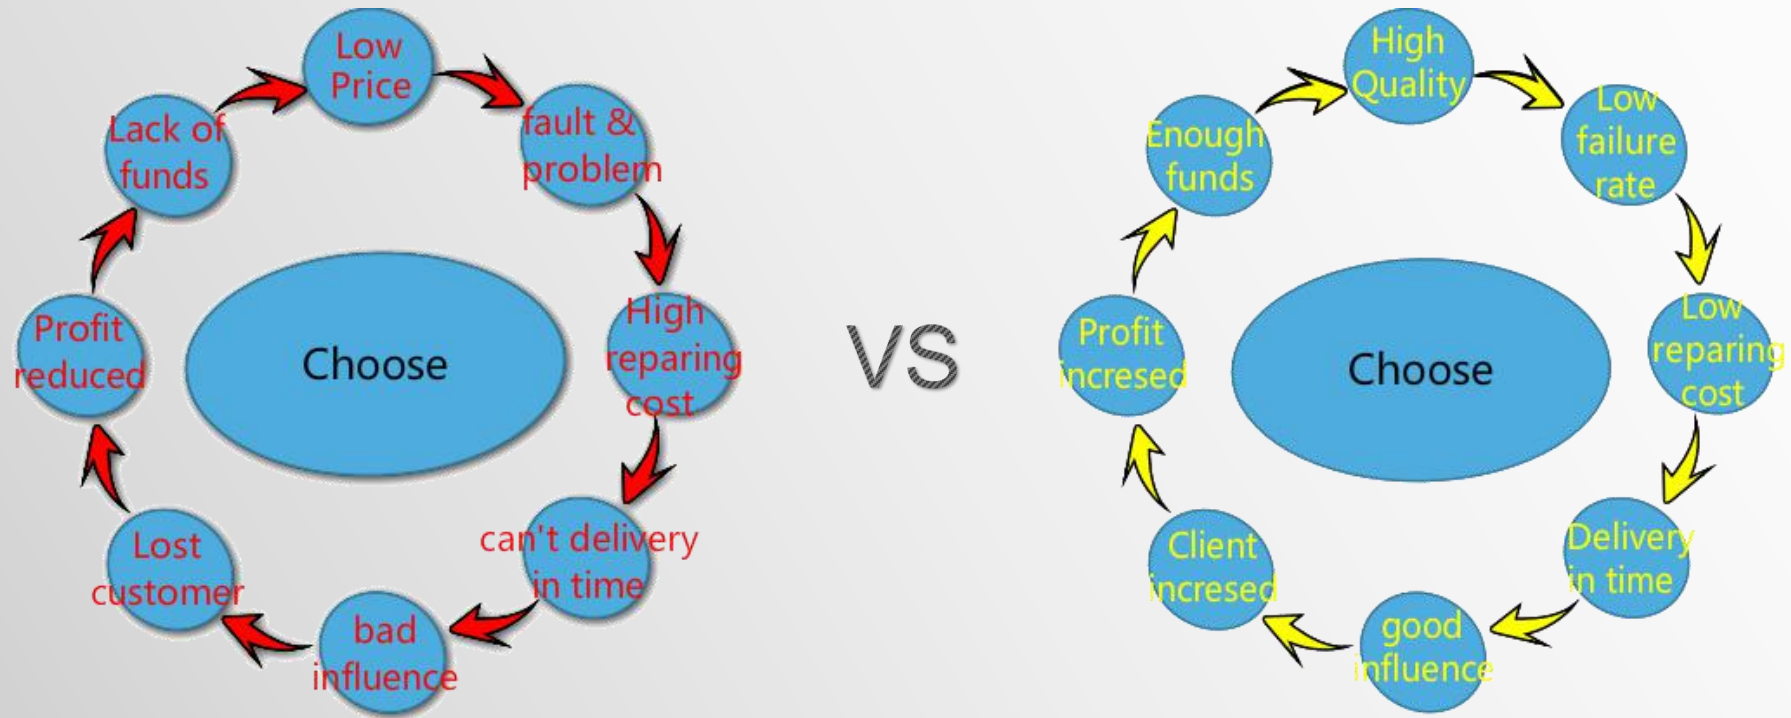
Low Price

fault & problem

High reparing cost

can't delivery in time

bad influence

Lost customer

Profit reduced

Lack of funds

Choose

VS

High Quality

Low failure rate

Low reparing cost

Delivery in time

good influence

Client incresed

Profit incresed

Enough funds

Choose